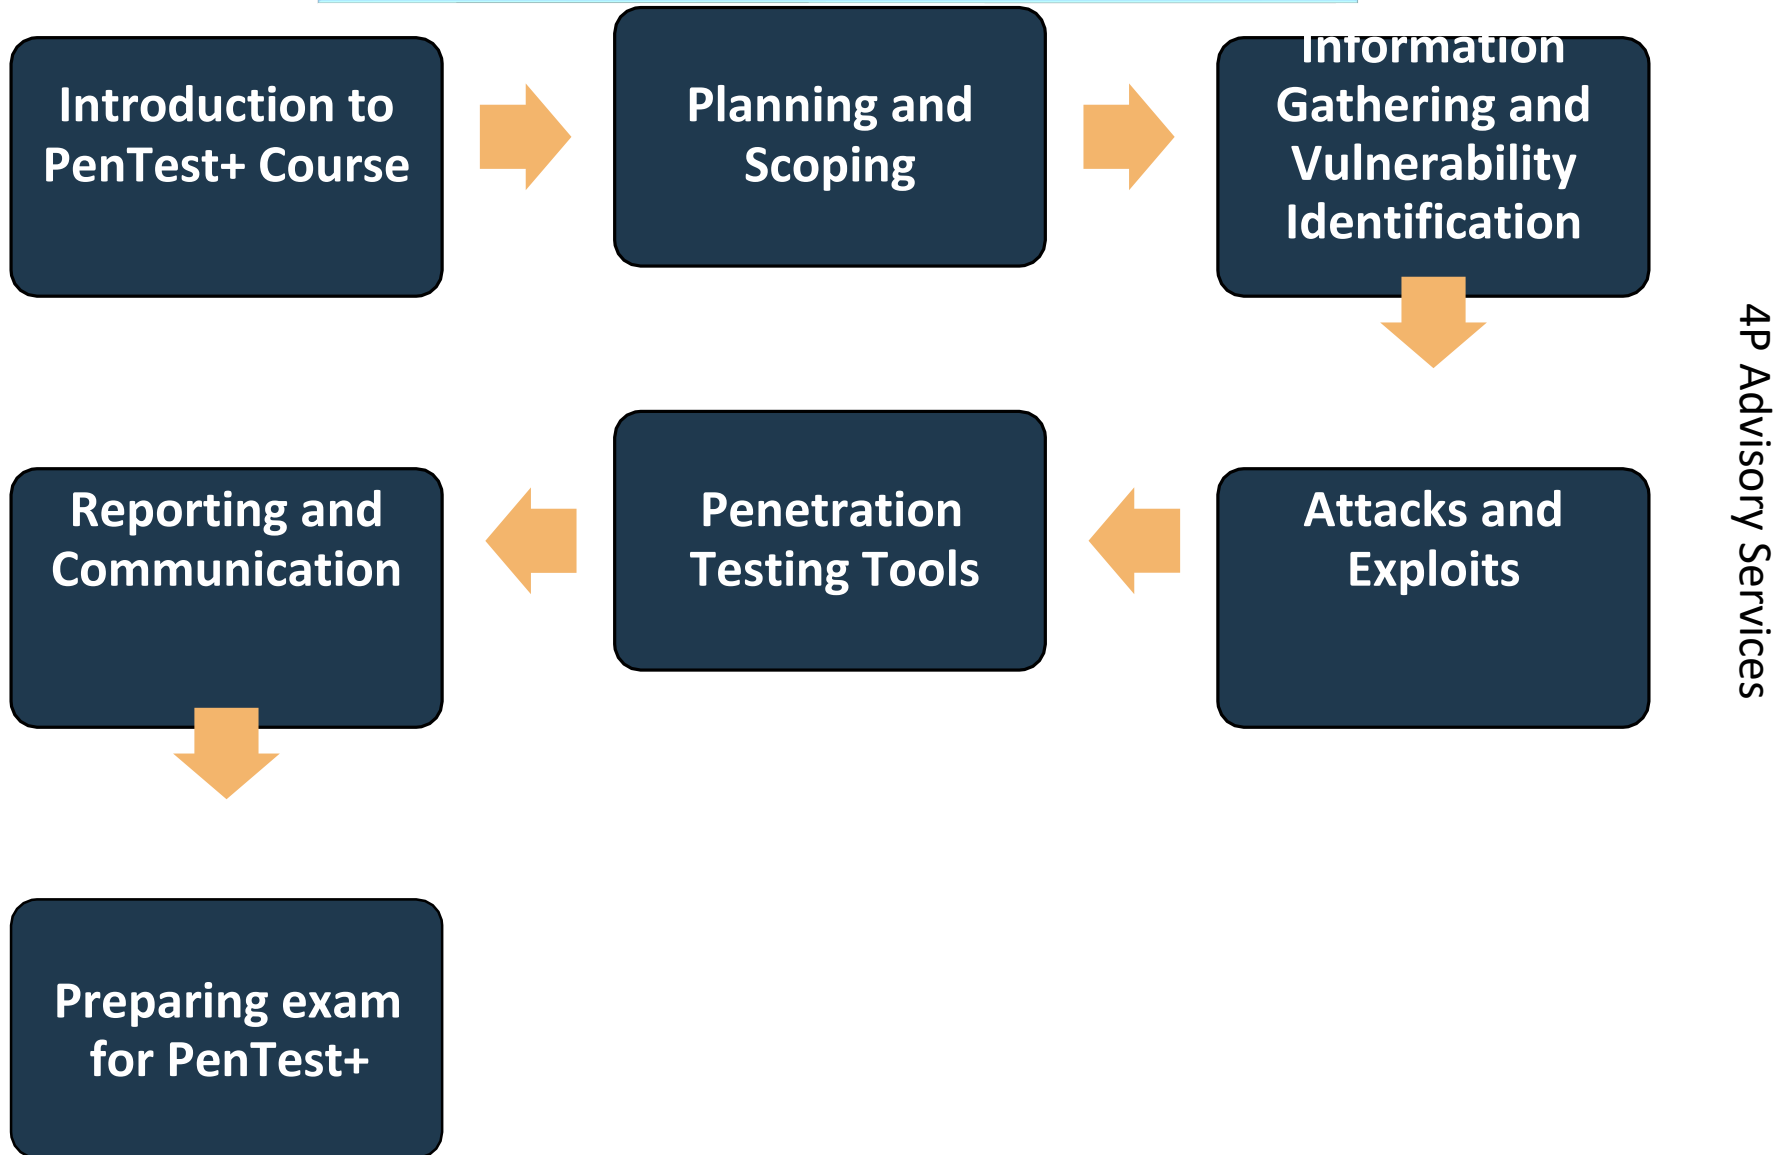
Introduction to PenTest+ Course

Planning and Scoping

Information Gathering and Vulnerability Identification

Attacks and Exploits

Penetration Testing Tools

Reporting and Communication

Preparing exam for PenTest+

4P Advisory Services